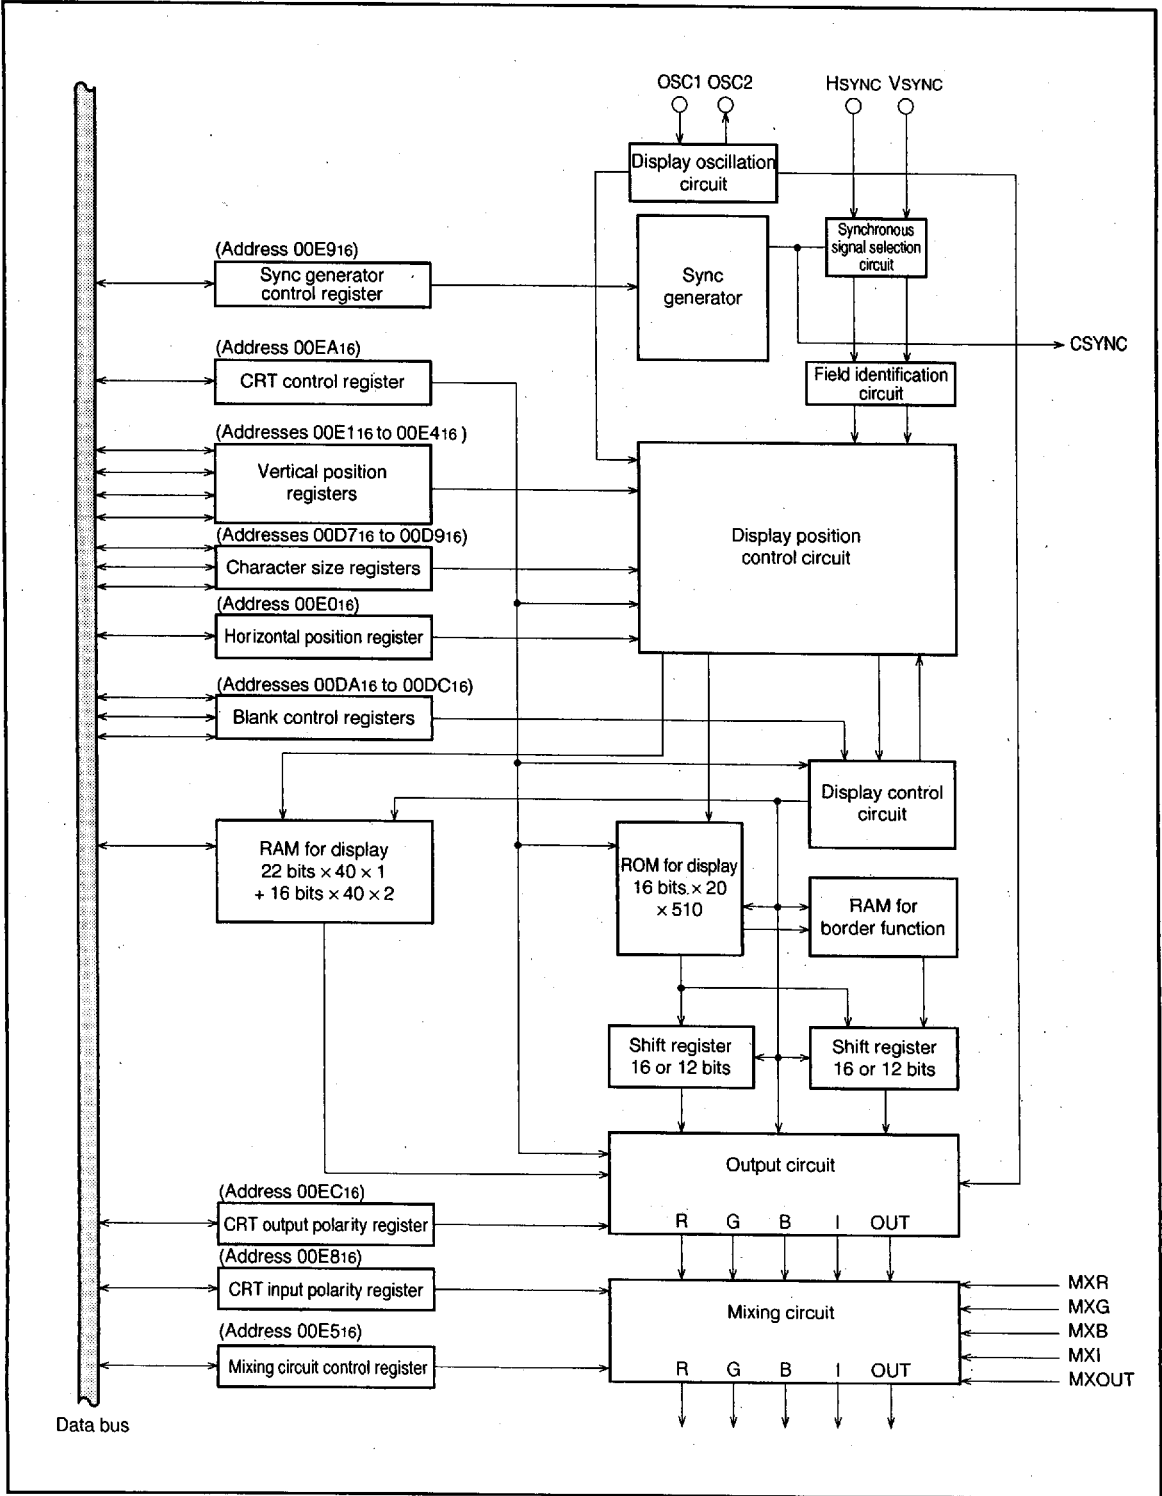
OSC1 OSC2

HSYNC VSYNC

Display oscillation circuit

Synchronous signal selection circuit

(Address 00E9$_{16}$)

Sync generator control register

Sync generator

CSYNC

(Address 00EA$_{16}$)

CRT control register

Field identification circuit

(Addresses 00E1$_{16}$ to 00E4$_{16}$ )

Vertical position registers

(Addresses 00D7$_{16}$ to 00D9$_{16}$)

Character size registers

Display position control circuit

(Address 00E0$_{16}$)

Horizontal position register

(Addresses 00DA$_{16}$ to 00DC$_{16}$)

Blank control registers

Display control circuit

RAM for display 22 bits $\times$ 40 $\times$ 1 + 16 bits $\times$ 40 $\times$ 2

ROM for display 16 bits $\times$ 20 $\times$ 510

RAM for border function

Shift register 16 or 12 bits

Shift register 16 or 12 bits

Output circuit

R G B I OUT

(Address 00EC$_{16}$)

CRT output polarity register

(Address 00E8$_{16}$)

CRT input polarity register

Mixing circuit

MXR
MXG
MXB
MXI
MXOUT

(Address 00E5$_{16}$)

Mixing circuit control register

R G B I OUT

Data bus